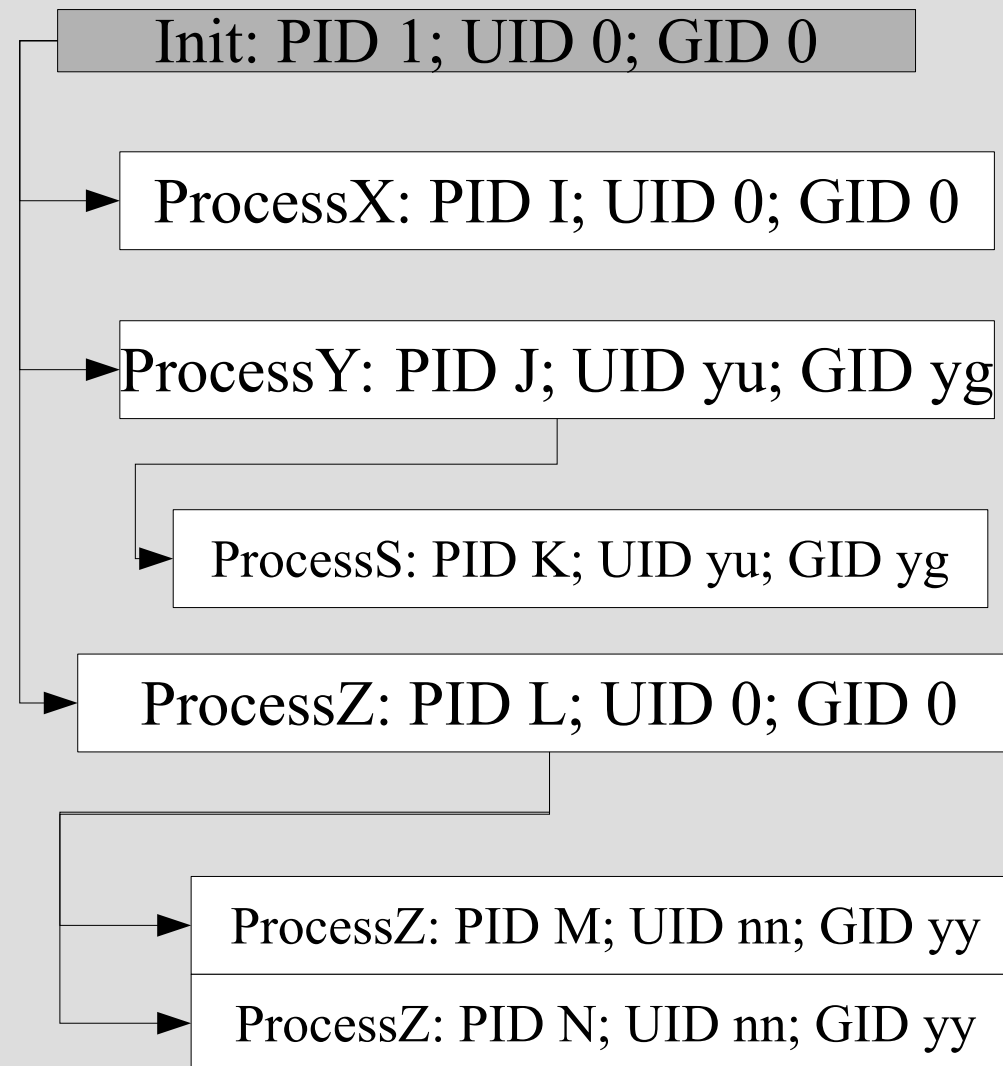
Init: PID 1; UID 0; GID 0

ProcessX: PID I; UID 0; GID 0

ProcessY: PID J; UID yu; GID yg

ProcessS: PID K; UID yu; GID yg

ProcessZ: PID L; UID 0; GID 0

ProcessZ: PID M; UID nn; GID yy

ProcessZ: PID N; UID nn; GID yy